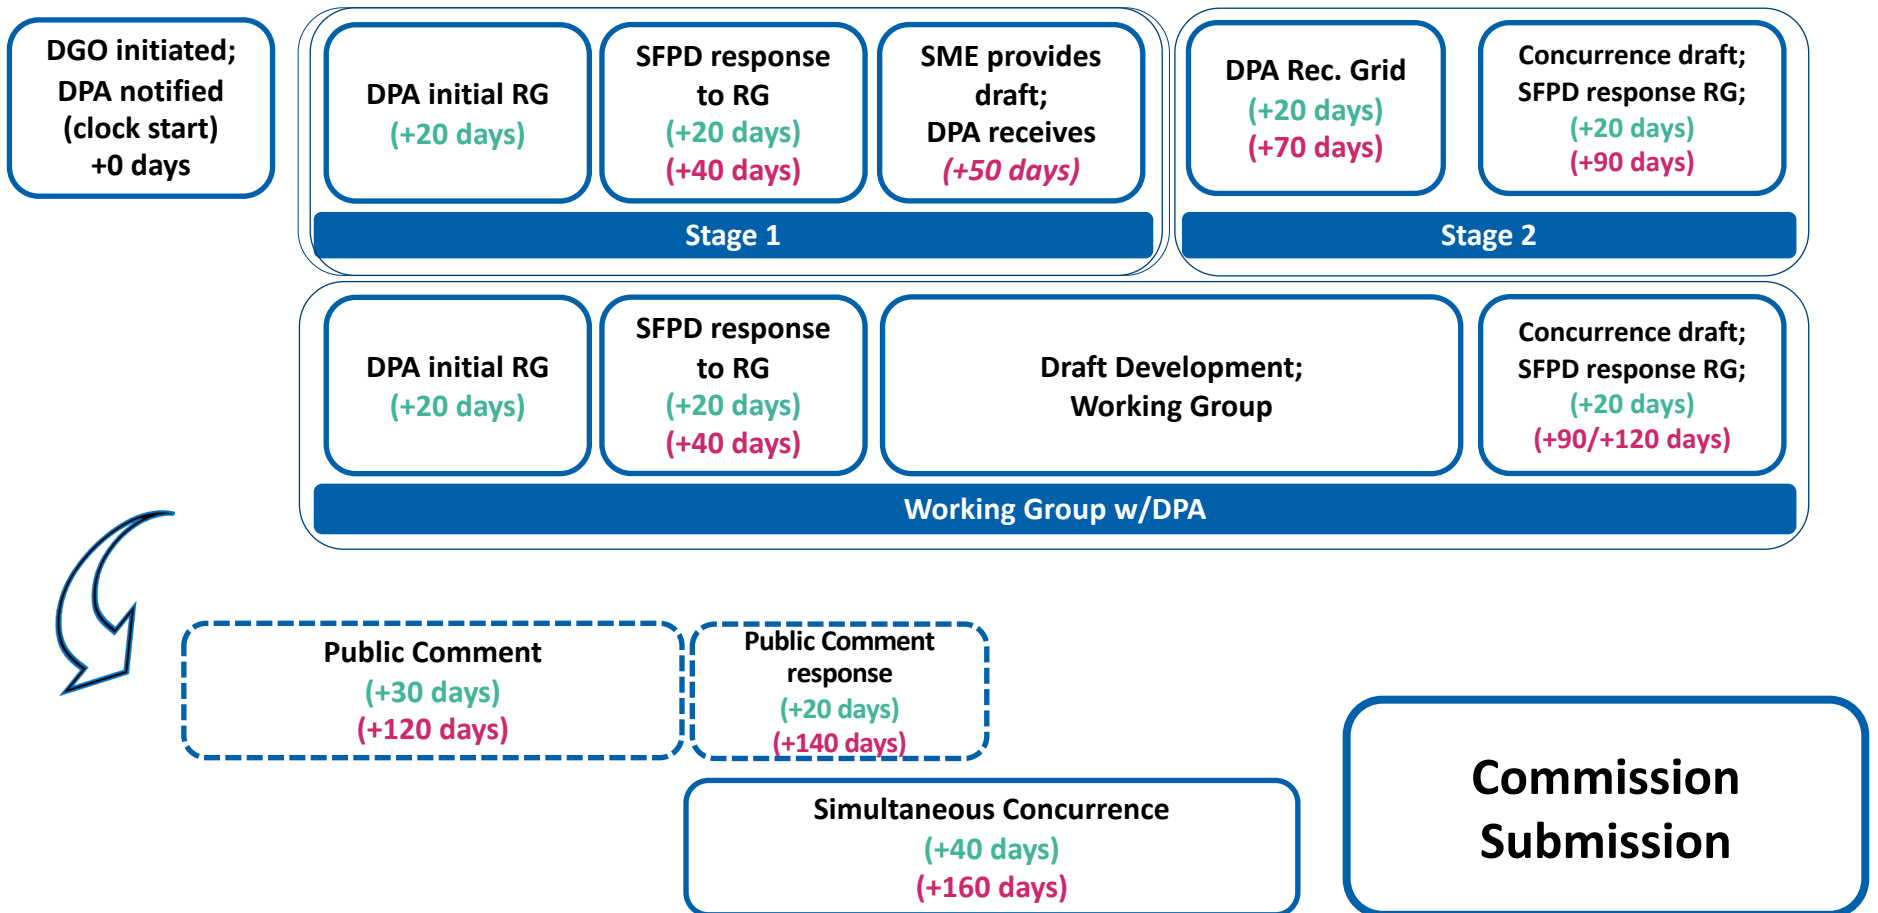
DGO initiated; DPA notified (clock start) +0 days

DPA initial RG (+20 days)

SFPD response to RG (+20 days) (+40 days)

SME provides draft; DPA receives (+50 days)

Stage 1

DPA Rec. Grid (+20 days) (+70 days)

Concurrence draft; SFPD response RG; (+20 days) (+90 days)

Stage 2

DPA initial RG (+20 days)

SFPD response to RG (+20 days) (+40 days)

Draft Development; Working Group

Concurrence draft; SFPD response RG; (+20 days) (+90/+120 days)

Working Group w/DPA

Public Comment (+30 days) (+120 days)

Public Comment response (+20 days) (+140 days)

Simultaneous Concurrence (+40 days) (+160 days)

Commission Submission